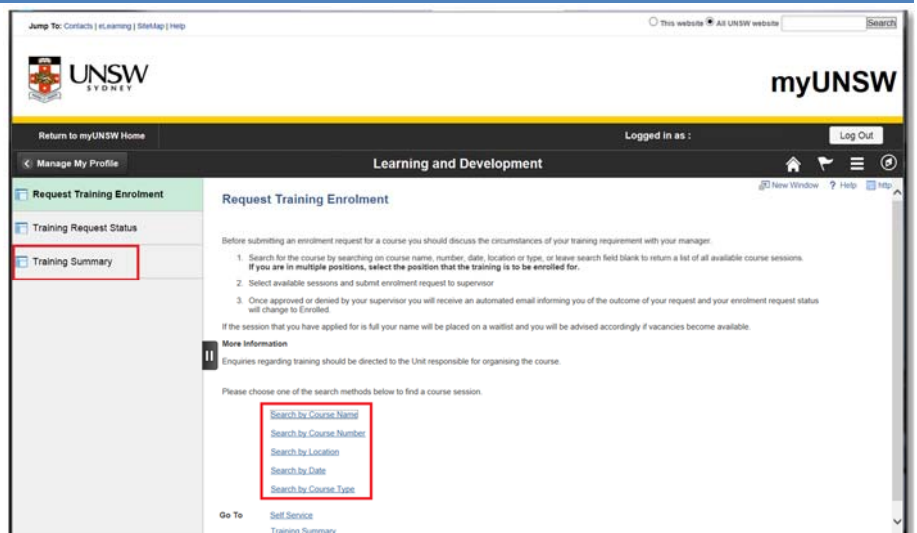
Jump To: Contacts | eLearning | SiteMap | Help

This website All UNSW website Search

UNSW SYDNEY

myUNSW

Return to myUNSW Home

Logged in as :

Log Out

Manage My Profile

Learning and Development

Request Training Enrolment

Training Request Status

Training Summary

New Window ? Help http

Request Training Enrolment

Before submitting an enrolment request for a course you should discuss the circumstances of your training requirement with your manager.

1. Search for the course by searching on course name, number, date, location or type, or leave search field blank to return a list of all available course sessions. **If you are in multiple positions, select the position that the training is to be enrolled for.**

2. Select available sessions and submit enrolment request to supervisor

3. Once approved or denied by your supervisor you will receive an automated email informing you of the outcome of your request and your enrolment request status will change to Enrolled.

If the session that you have applied for is full your name will be placed on a waitlist and you will be advised accordingly if vacancies become available.

More Information

Enquiries regarding training should be directed to the Unit responsible for organising the course.

Please choose one of the search methods below to find a course session.

Search by Course Name

Search by Course Number

Search by Location

Search by Date

Search by Course Type

Go To Self Service

Training Summary